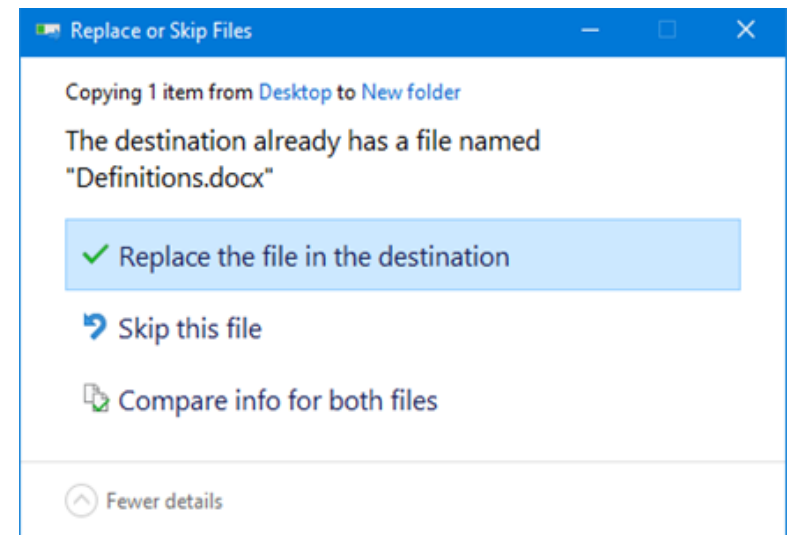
Replace or Skip Files

Copying 1 item from Desktop to New folder

The destination already has a file named "Definitions.docx"

Replace the file in the destination

Skip this file

Compare info for both files

Fewer details